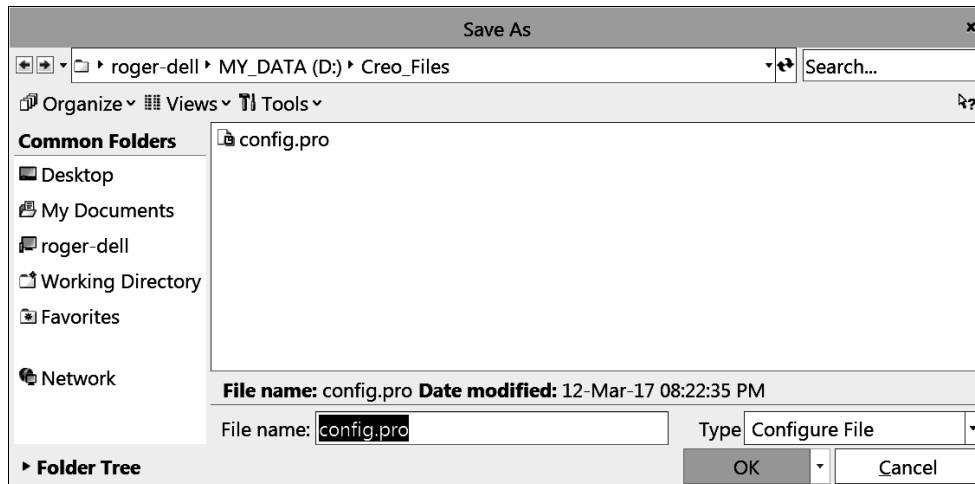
Save As

roger-dell ▸ MY_DATA (D:) ▸ Creo_Files

Search...

Organize Views Tools

Common Folders

Desktop

My Documents

roger-dell

Working Directory

Favorites

Network

config.pro

File name: config.pro Date modified: 12-Mar-17 08:22:35 PM

File name: config.pro

Type Configure File

▸ Folder Tree

OK

Cancel